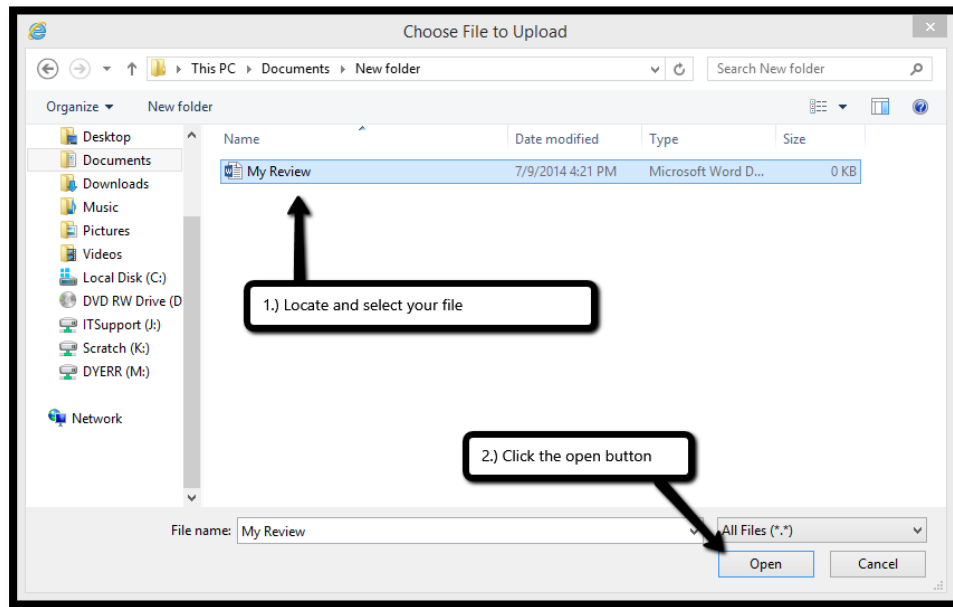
Choose File to Upload

This PC › Documents › New folder

Search New folder

Organize ▾ New folder

Desktop
Documents
Downloads
Music
Pictures
Videos
Local Disk (C:)
DVD RW Drive (D
ITSupport (J:)
Scratch (K:)
DYERR (M:)

Network

| Name | Date modified | Type | Size |
|---|---|---|---|
| My Review | 7/9/2014 4:21 PM | Microsoft Word D... | 0 KB |

1.) Locate and select your file

2.) Click the open button

File name: My Review

All Files (*.*)

Open

Cancel